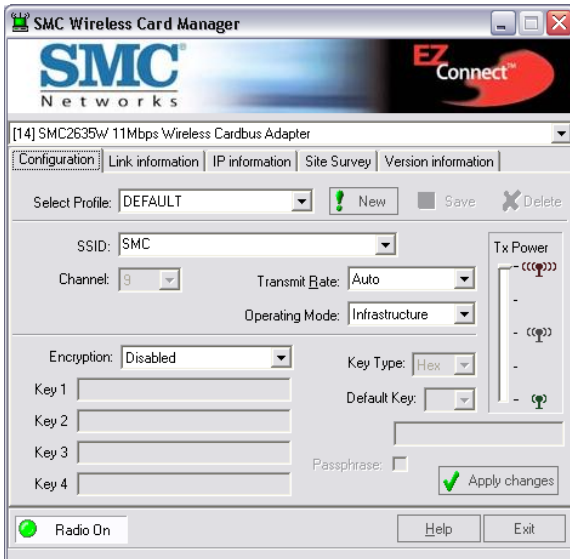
SMC Wireless Card Manager

SMC
Networks

EZ Connect™

[14] SMC2635W 11Mbps Wireless Cardbus Adapter

Configuration | Link information | IP information | Site Survey | Version information

Select Profile: DEFAULT

New

Save

Delete

SSID: SMC

Tx Power

Channel: 9

Transmit Rate: Auto

Operating Mode: Infrastructure

Encryption: Disabled

Key Type: Hex

Key 1

Key 2

Default Key:

Key 3

Passphrase:

Key 4

Apply changes

Radio On

Help

Exit